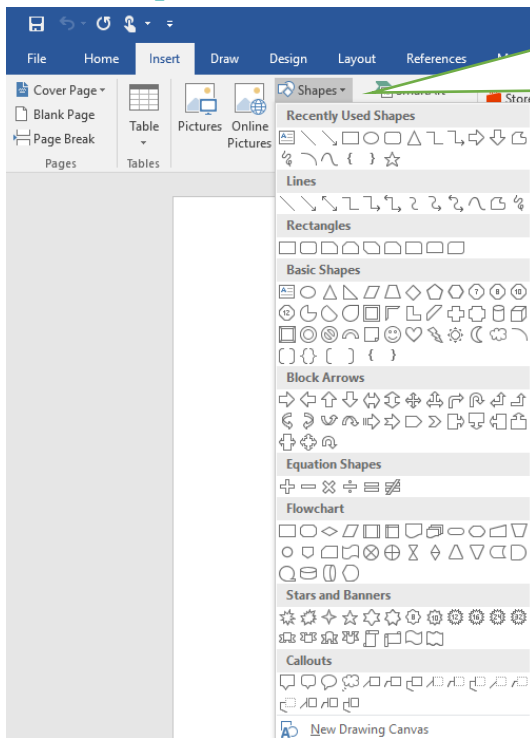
File
Home
Insert
Draw
Design
Layout
References

Cover Page
Blank Page
Page Break
Pages

Table
Tables

Pictures
Online Pictures

Shapes

Store

Recently Used Shapes

Lines

Rectangles

Basic Shapes

Block Arrows

Equation Shapes

Flowchart

Stars and Banners

Callouts

New Drawing Canvas